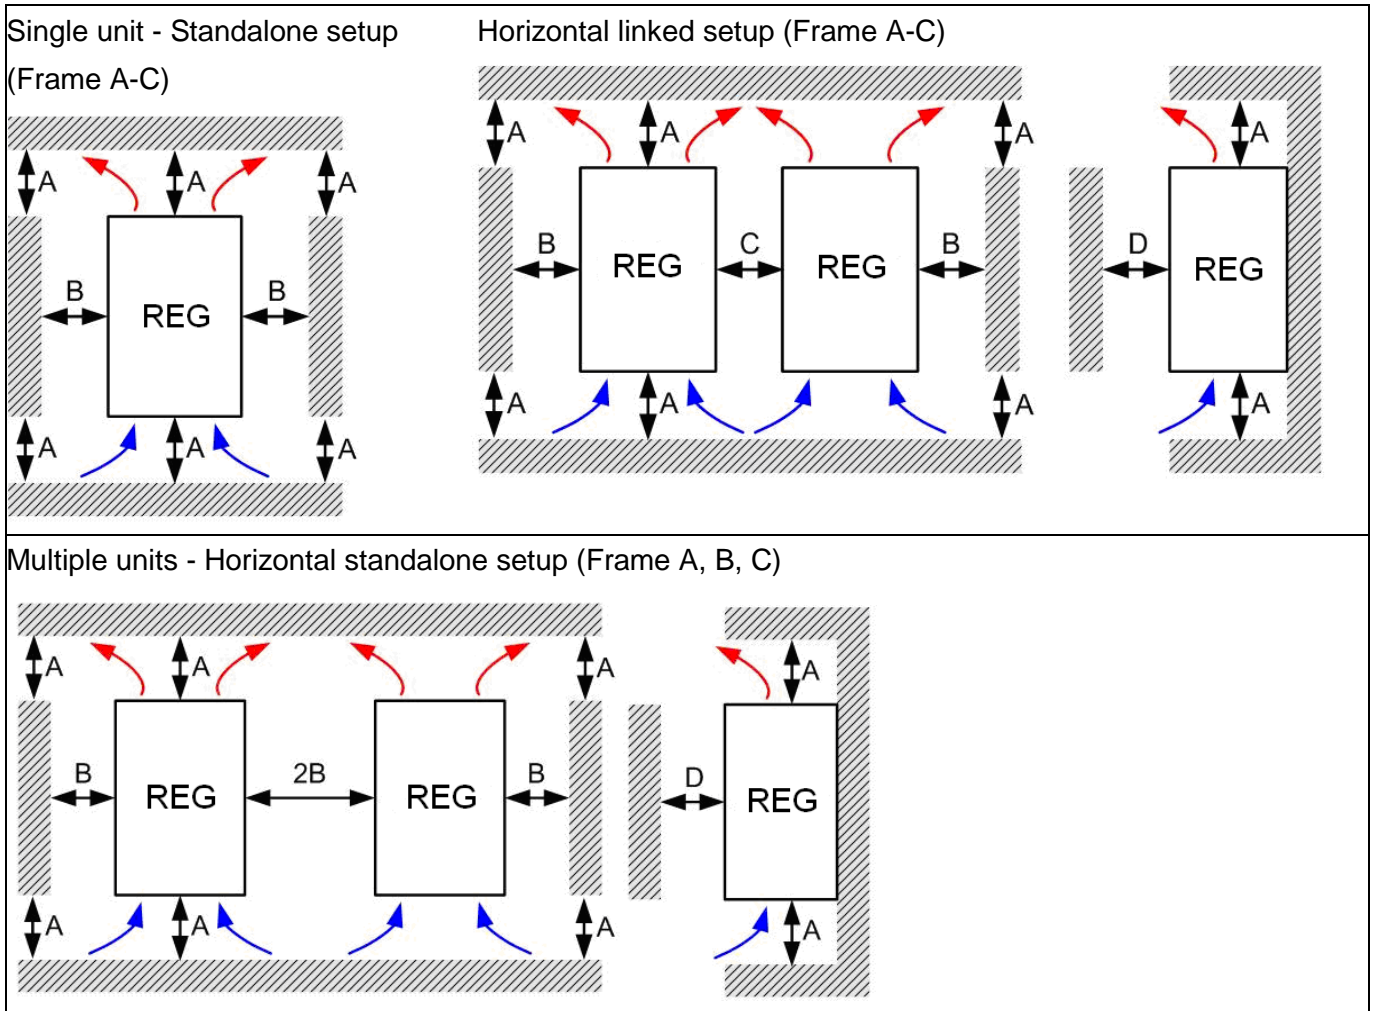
Single unit - Standalone setup (Frame A-C)

A A A
B REG B
A A A

Horizontal linked setup (Frame A-C)

A A A A
B REG C REG B D REG
A A A A

Multiple units - Horizontal standalone setup (Frame A, B, C)

A A A A
B REG 2B REG B D REG
A A A A